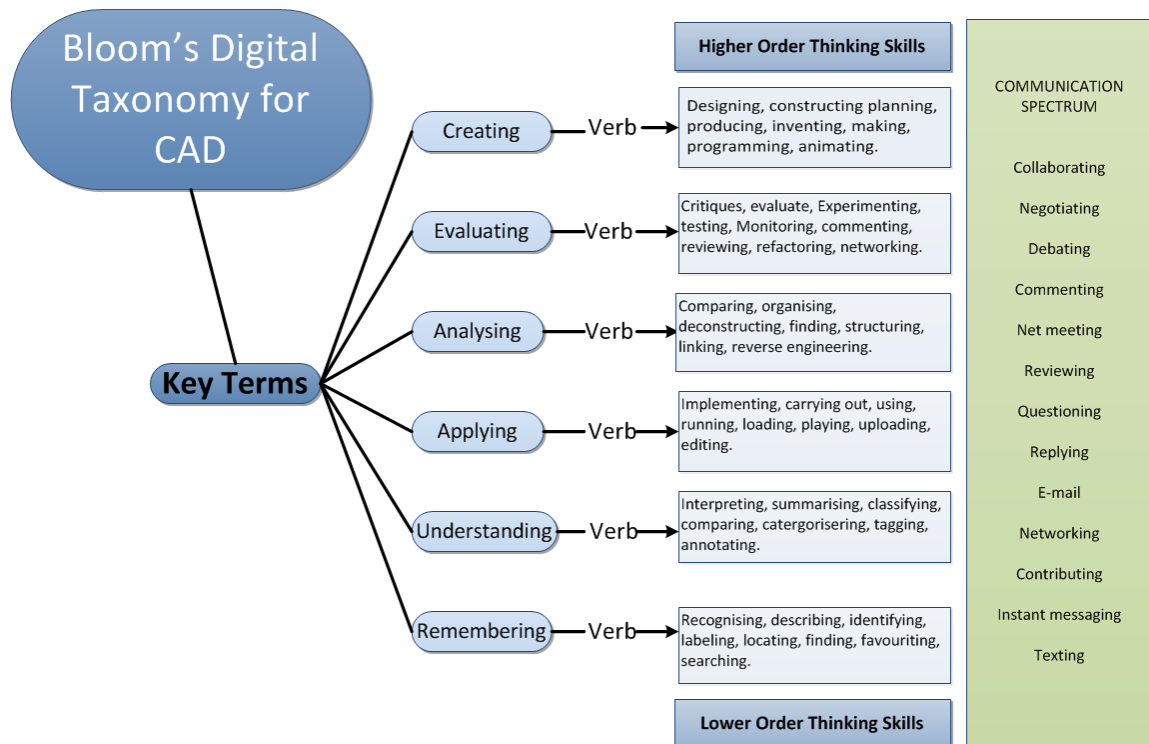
Bloom's Digital Taxonomy for CAD

Key Terms

Higher Order Thinking Skills

Creating
Verb
Designing, constructing planning, producing, inventing, making, programming, animating.

Evaluating
Verb
Critiques, evaluate, Experimenting, testing, Monitoring, commenting, reviewing, refactoring, networking.

Analysing
Verb
Comparing, organising, deconstructing, finding, structuring, linking, reverse engineering.

Applying
Verb
Implementing, carrying out, using, running, loading, playing, uploading, editing.

Understanding
Verb
Interpreting, summarising, classifying, comparing, catergorisering, tagging, annotating.

Remembering
Verb
Recognising, describing, identifying, labeling, locating, finding, favouriting, searching.

Lower Order Thinking Skills

COMMUNICATION SPECTRUM

Collaborating
Negotiating
Debating
Commenting
Net meeting
Reviewing
Questioning
Replying
E-mail
Networking
Contributing
Instant messaging
Texting